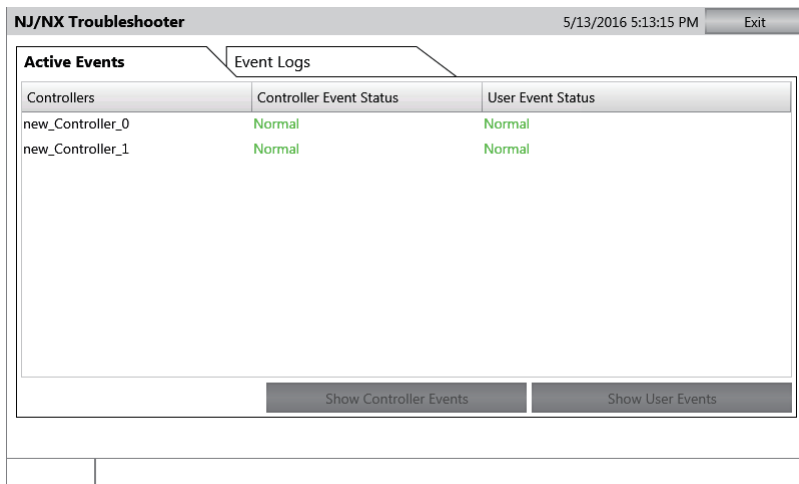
NJ/NX Troubleshooter

5/13/2016 5:13:15 PM

Exit

Active Events

Event Logs

| Controllers | Controller Event Status | User Event Status |
|---|---|---|
| new_Controller_0 | Normal | Normal |
| new_Controller_1 | Normal | Normal |

Show Controller Events

Show User Events